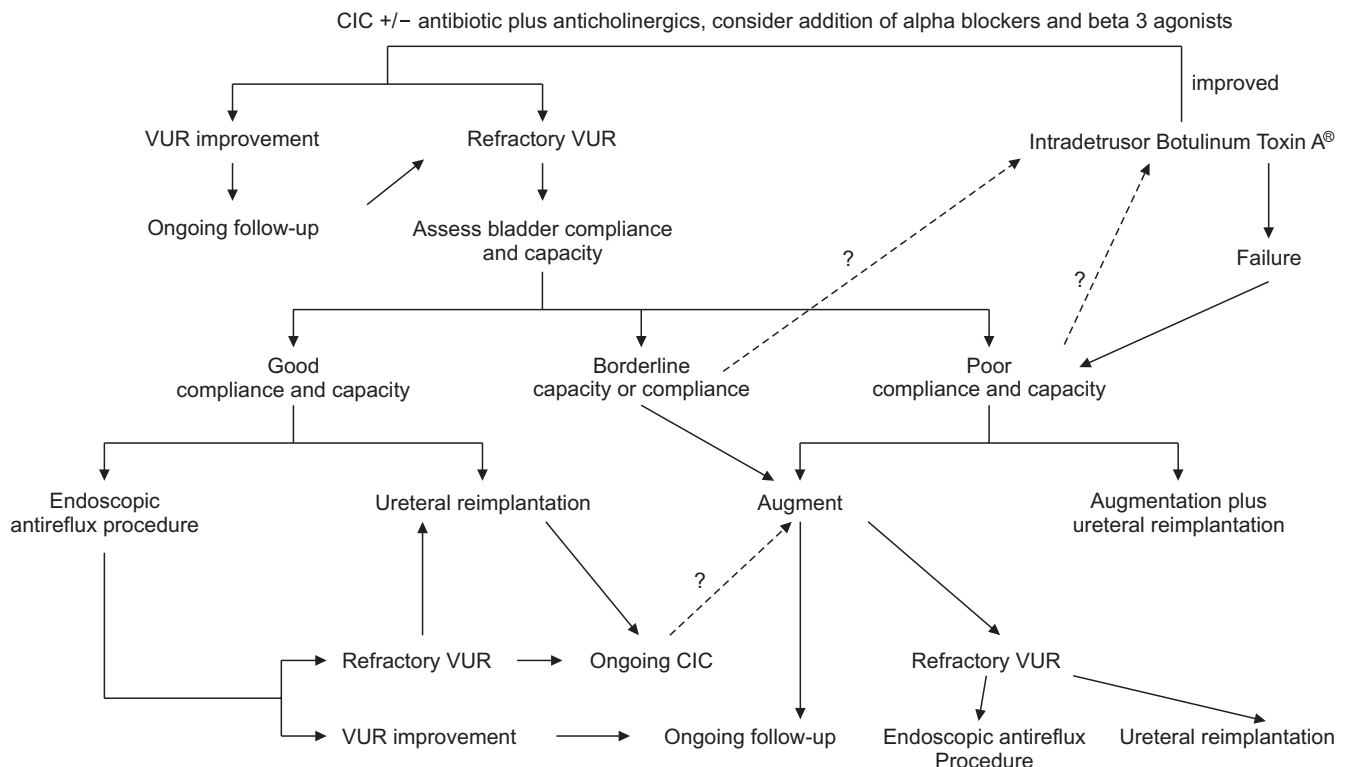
CIC +/− antibiotic plus anticholinergics, consider addition of alpha blockers and beta 3 agonists

improved

VUR improvement

Refractory VUR

Intradetrusor Botulinum Toxin A®

Ongoing follow-up

Assess bladder compliance and capacity

?

?

Failure

Good compliance and capacity

Borderline capacity or compliance

Poor compliance and capacity

Endoscopic antireflux procedure

Ureteral reimplantation

Augment

Augmentation plus ureteral reimplantation

?

Refractory VUR

Ongoing CIC

Refractory VUR

VUR improvement

Ongoing follow-up

Endoscopic antireflux Procedure

Ureteral reimplantation